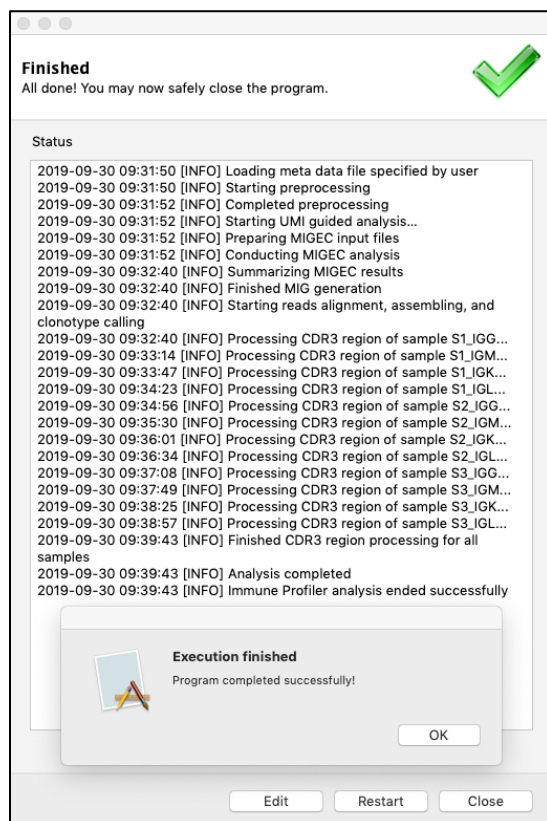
Finished
All done! You may now safely close the program.

Status

2019-09-30 09:31:50 [INFO] Loading meta data file specified by user
2019-09-30 09:31:50 [INFO] Starting preprocessing
2019-09-30 09:31:52 [INFO] Completed preprocessing
2019-09-30 09:31:52 [INFO] Starting UMI guided analysis...
2019-09-30 09:31:52 [INFO] Preparing MIGEC input files
2019-09-30 09:31:52 [INFO] Conducting MIGEC analysis
2019-09-30 09:32:40 [INFO] Summarizing MIGEC results
2019-09-30 09:32:40 [INFO] Finished MIG generation
2019-09-30 09:32:40 [INFO] Starting reads alignment, assembling, and clonotype calling
2019-09-30 09:32:40 [INFO] Processing CDR3 region of sample S1_IGG...
2019-09-30 09:33:14 [INFO] Processing CDR3 region of sample S1_IGM...
2019-09-30 09:33:47 [INFO] Processing CDR3 region of sample S1_IGK...
2019-09-30 09:34:23 [INFO] Processing CDR3 region of sample S1_IGL...
2019-09-30 09:34:56 [INFO] Processing CDR3 region of sample S2_IGG...
2019-09-30 09:35:30 [INFO] Processing CDR3 region of sample S2_IGM...
2019-09-30 09:36:01 [INFO] Processing CDR3 region of sample S2_IGK...
2019-09-30 09:36:34 [INFO] Processing CDR3 region of sample S2_IGL...
2019-09-30 09:37:08 [INFO] Processing CDR3 region of sample S3_IGG...
2019-09-30 09:37:49 [INFO] Processing CDR3 region of sample S3_IGM...
2019-09-30 09:38:25 [INFO] Processing CDR3 region of sample S3_IGK...
2019-09-30 09:38:57 [INFO] Processing CDR3 region of sample S3_IGL...
2019-09-30 09:39:43 [INFO] Finished CDR3 region processing for all samples
2019-09-30 09:39:43 [INFO] Analysis completed
2019-09-30 09:39:43 [INFO] Immune Profiler analysis ended successfully

Execution finished
Program completed successfully!
OK

Edit Restart Close